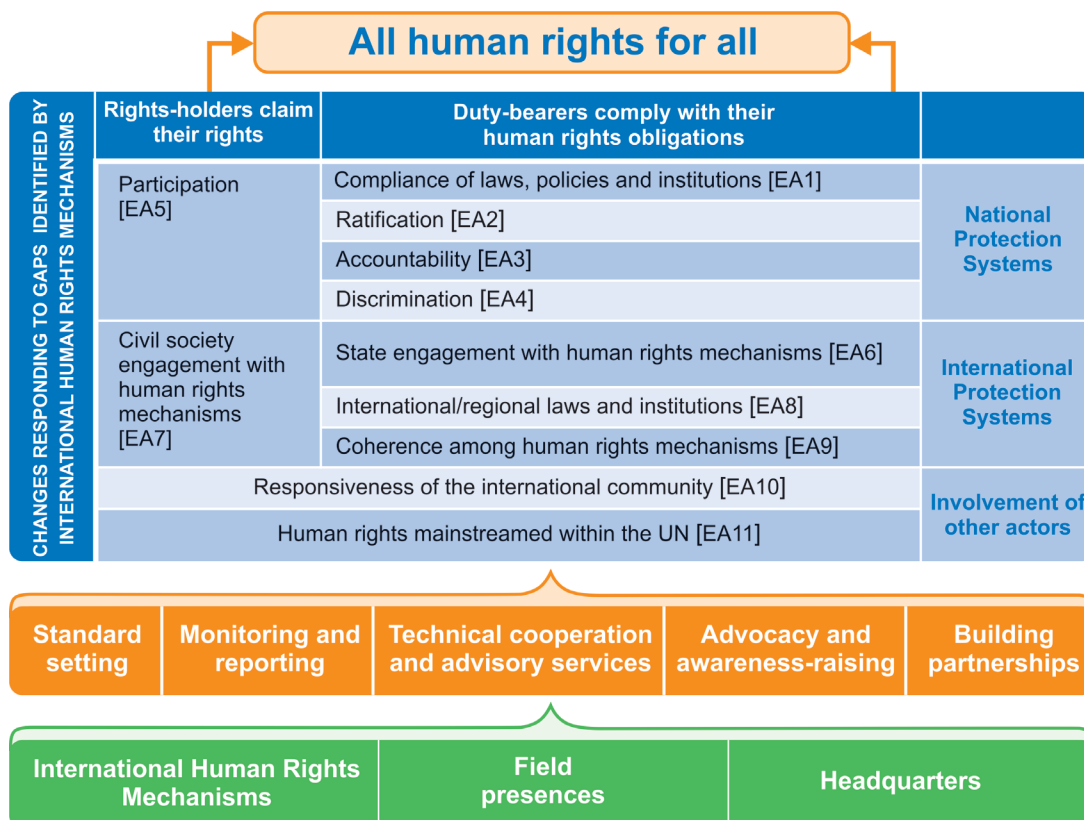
All human rights for all

CHANGES RESPONDING TO GAPS IDENTIFIED BY INTERNATIONAL HUMAN RIGHTS MECHANISMS

| Rights-holders claim their rights | Duty-bearers comply with their human rights obligations | |
|---|---|---|
| Participation [EA5] | Compliance of laws, policies and institutions [EA1] | National Protection Systems |
| | Ratification [EA2] | |
| | Accountability [EA3] | |
| | Discrimination [EA4] | |
| Civil society engagement with human rights mechanisms [EA7] | State engagement with human rights mechanisms [EA6] | International Protection Systems |
| | International/regional laws and institutions [EA8] | |
| | Coherence among human rights mechanisms [EA9] | |
| Responsiveness of the international community [EA10] | | Involvement of other actors |
| Human rights mainstreamed within the UN [EA11] | | |

Standard setting
Monitoring and reporting
Technical cooperation and advisory services
Advocacy and awareness-raising
Building partnerships

International Human Rights Mechanisms
Field presences
Headquarters